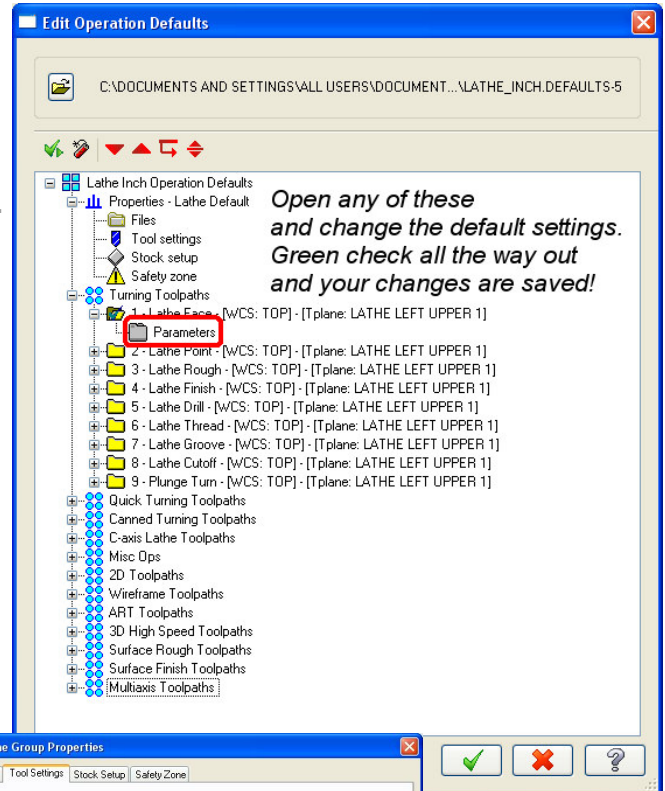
Edit Operation Defaults

C:\DOCUMENTS AND SETTINGS\ALL USERS\DOCUMENT...\LATHE_INCH.DEFAULTS-5

Lathe Inch Operation Defaults
Properties - Lathe Default
Files
Tool settings
Stock setup
Safety zone
Turning Toolpaths
1 - Lathe Face - [WCS: TOP] - [Tplane: LATHE LEFT UPPER 1]
Parameters
2 - Lathe Point - [WCS: TOP] - [Tplane: LATHE LEFT UPPER 1]
3 - Lathe Rough - [WCS: TOP] - [Tplane: LATHE LEFT UPPER 1]
4 - Lathe Finish - [WCS: TOP] - [Tplane: LATHE LEFT UPPER 1]
5 - Lathe Drill - [WCS: TOP] - [Tplane: LATHE LEFT UPPER 1]
6 - Lathe Thread - [WCS: TOP] - [Tplane: LATHE LEFT UPPER 1]
7 - Lathe Groove - [WCS: TOP] - [Tplane: LATHE LEFT UPPER 1]
8 - Lathe Cutoff - [WCS: TOP] - [Tplane: LATHE LEFT UPPER 1]
9 - Plunge Turn - [WCS: TOP] - [Tplane: LATHE LEFT UPPER 1]
Quick Turning Toolpaths
Canned Turning Toolpaths
C-axis Lathe Toolpaths
Misc Ops
2D Toolpaths
Wireframe Toolpaths
ART Toolpaths
3D High Speed Toolpaths
Surface Rough Toolpaths
Surface Finish Toolpaths
Multiaxis Toolpaths

Open any of these and change the default settings. Green check all the way out and your changes are saved!

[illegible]e Group Properties
Tool Settings
Stock Setup
Safety Zone